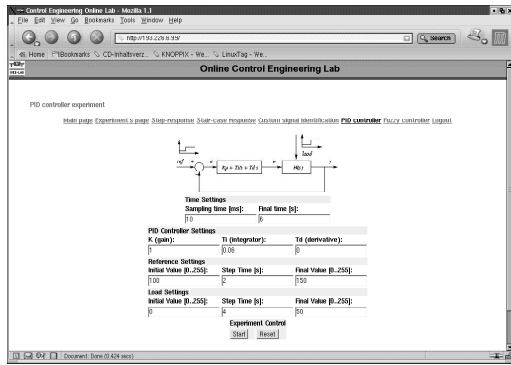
Control Engineering Online Lab - Mozilla 1.1
File Edit View Go Bookmarks Tools Window Help
http://193.226.9.99/
Search
Home Bookmarks CD-Inhaltsverz... KNOPPIX - We... LinuxTag - We...
Online Control Engineering Lab

PID controller experiment

Main page Experiment's page Step-response Stair-case response Custom signal identification PID controller Fuzzy controller Logout

ref
$K_p + T_i/s + T_d s$
load
H(s)
y

Time Settings
Sampling time [ms]: 10
Final time [s]: 6

PID Controller Settings
K (gain): 1
Ti (integrator): 0.06
Td (derivative): 0

Reference Settings
Initial Value [0..255]: 100
Step Time [s]: 2
Final Value [0..255]: 150

Load Settings
Initial Value [0..255]: 0
Step Time [s]: 4
Final Value [0..255]: 50

Experiment Control
Start Reset

Document: Done (0.424 secs)